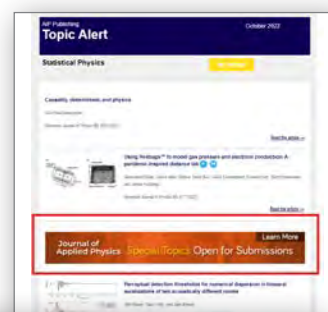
AIP Publishing
Topic Alert
October 2022

Statistical Physics

Causality, determinism and physics

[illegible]

Read the article »

Using Findnaga™ to model gas pressure and electron conduction: A pandemic-inspired distance lab

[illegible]

Read the article »

Journal of Applied Physics Special Topics Open for Submissions
Learn More

Perceptual detection thresholds for numerical dispersion in binaural auralizations of two acoustically different rooms